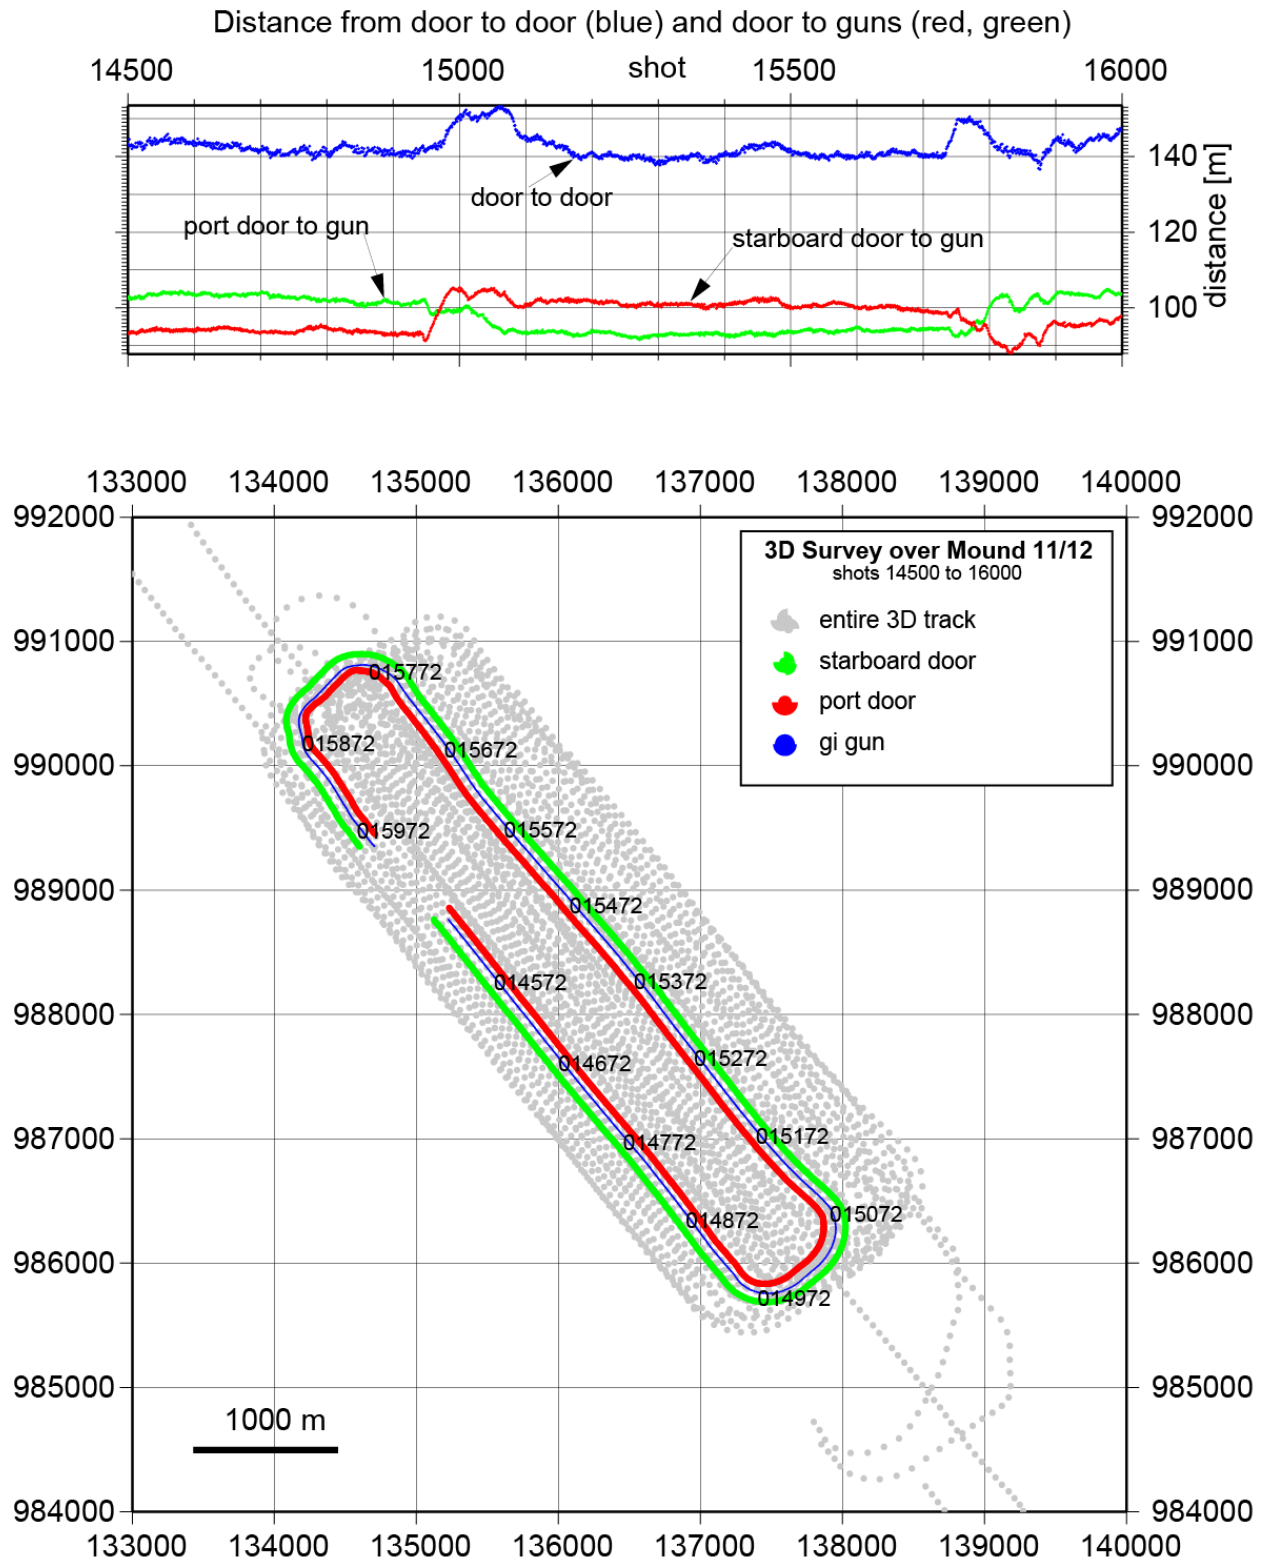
Distance from door to door (blue) and door to guns (red, green)

14500 15000 shot 15500 16000

door to door

port door to gun

starboard door to gun

140
120
100
distance [m]

133000 134000 135000 136000 137000 138000 139000 140000

992000
991000
990000
989000
988000
987000
986000
985000
984000

3D Survey over Mound 11/12
shots 14500 to 16000

entire 3D track
starboard door
port door
gi gun

015772
015872
015672
015972
015572
015472
014572
015372
014672
015272
014772
015172
014872
015072
014972

1000 m

992000
991000
990000
989000
988000
987000
986000
985000
984000

133000 134000 135000 136000 137000 138000 139000 140000